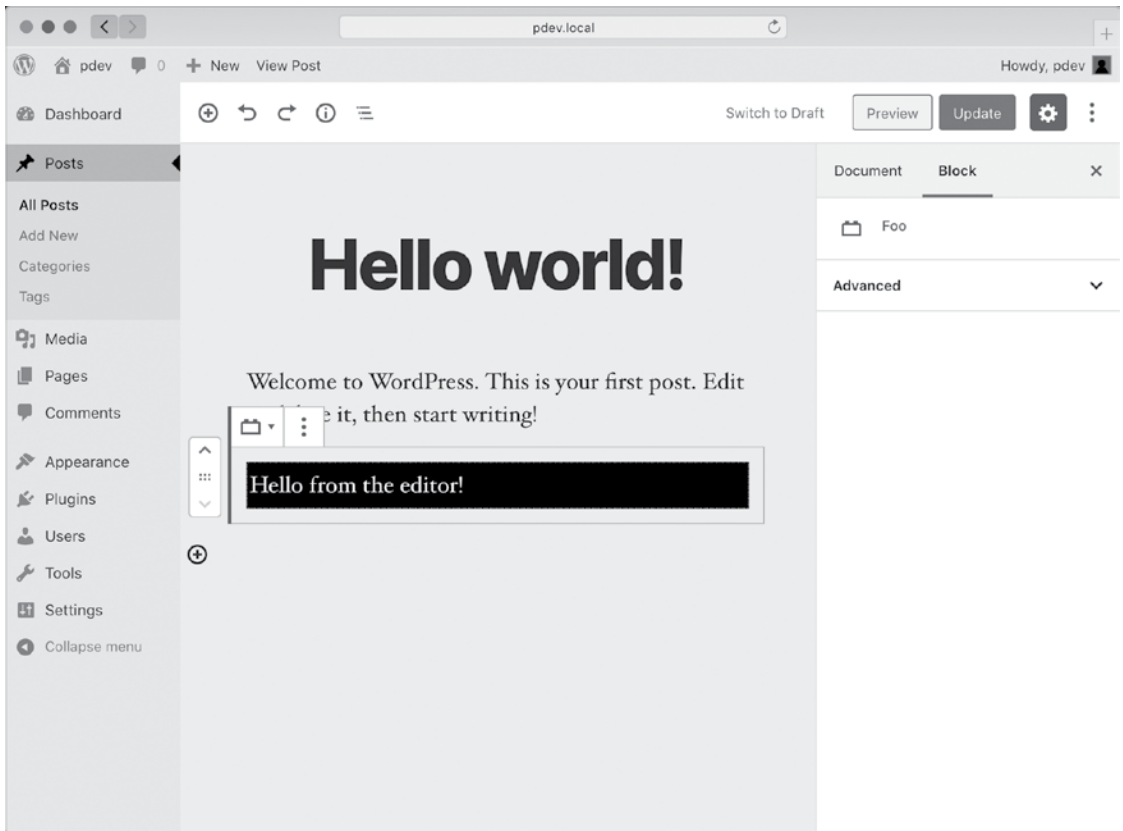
pdev.local

pdev 0 New View Post Howdy, pdev

Dashboard
Posts
All Posts
Add New
Categories
Tags
Media
Pages
Comments
Appearance
Plugins
Users
Tools
Settings
Collapse menu

Switch to Draft Preview Update

Document Block

Foo

Advanced

Hello world!

Welcome to WordPress. This is your first post. Edit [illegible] e it, then start writing!

Hello from the editor!